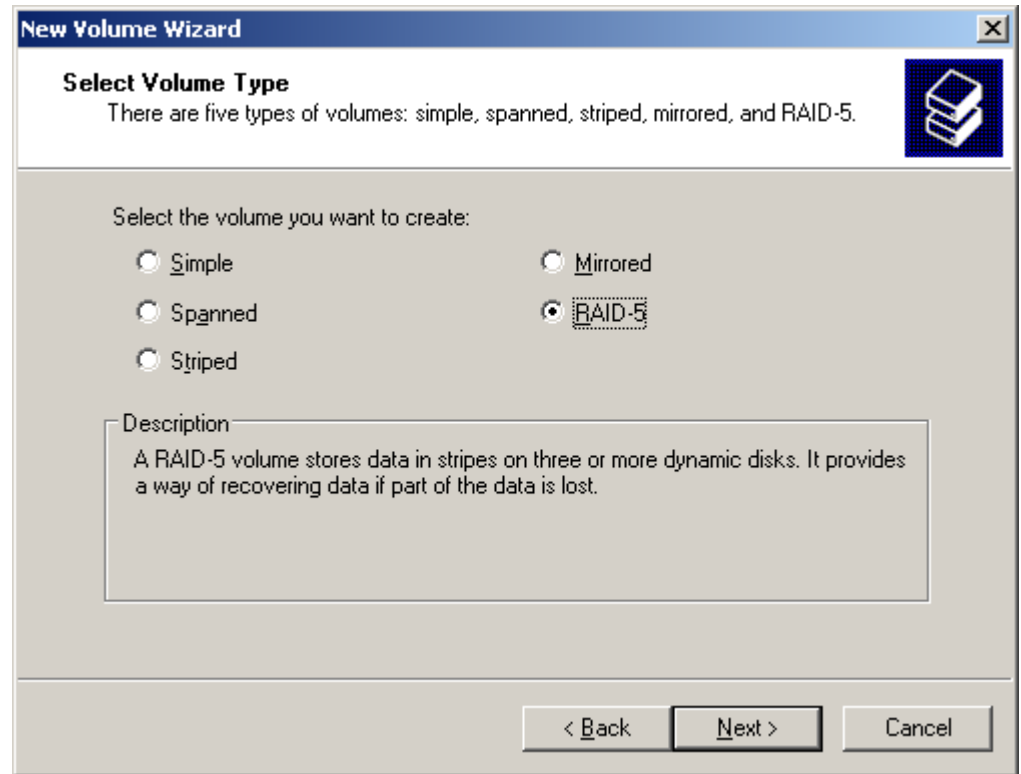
New Volume Wizard

Select Volume Type
There are five types of volumes: simple, spanned, striped, mirrored, and RAID-5.

Select the volume you want to create:

Simple
Spanned
Striped
Mirrored
RAID-5

Description
A RAID-5 volume stores data in stripes on three or more dynamic disks. It provides a way of recovering data if part of the data is lost.

< Back
Next >
Cancel